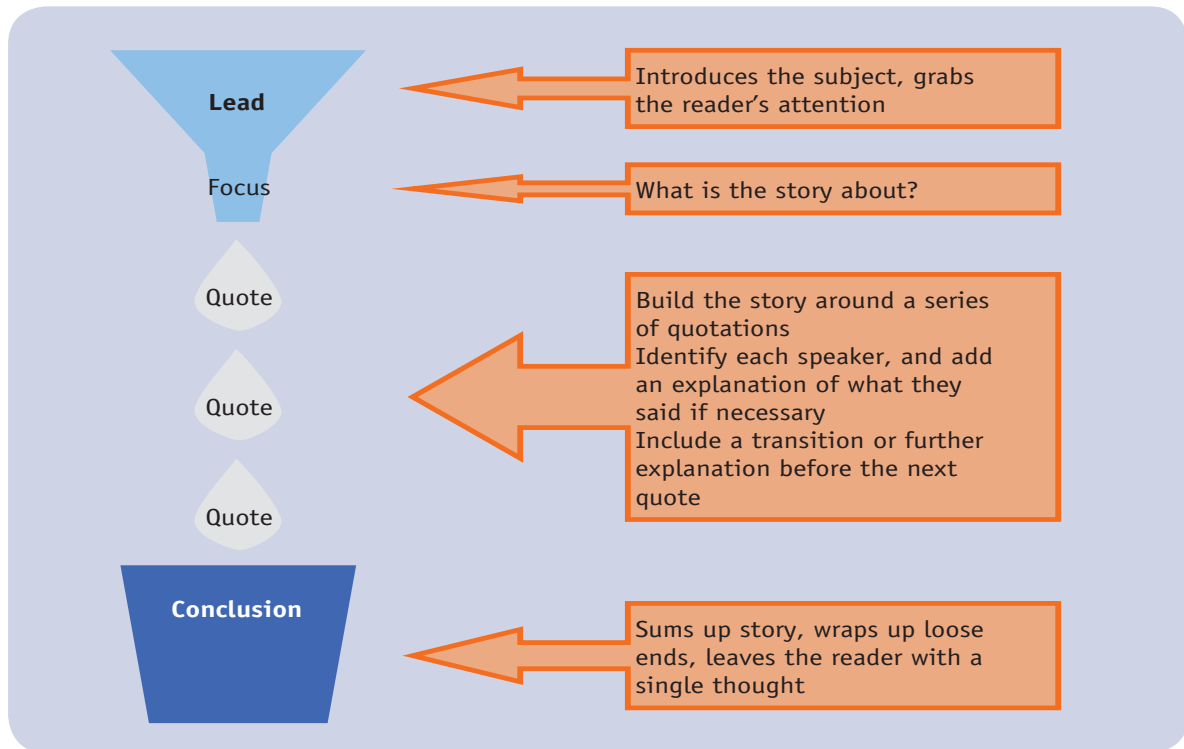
Lead

Introduces the subject, grabs the reader's attention

Focus

What is the story about?

Quote

Quote

Quote

Build the story around a series of quotations
Identify each speaker, and add an explanation of what they said if necessary
Include a transition or further explanation before the next quote

Conclusion

Sums up story, wraps up loose ends, leaves the reader with a single thought